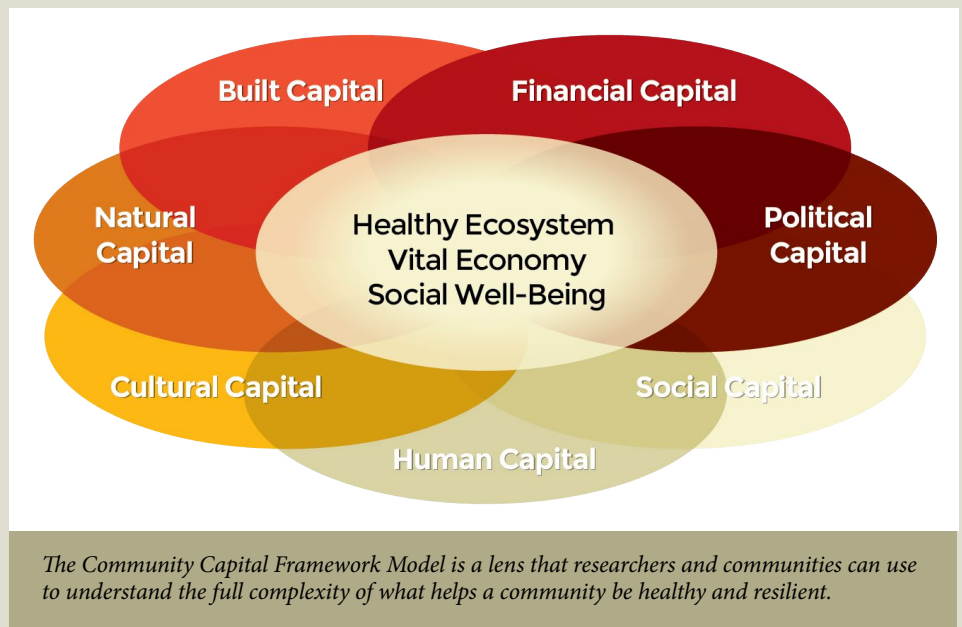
Built Capital
Financial Capital
Natural Capital
Political Capital
Healthy Ecosystem
Vital Economy
Social Well-Being
Cultural Capital
Social Capital
Human Capital

The Community Capital Framework Model is a lens that researchers and communities can use to understand the full complexity of what helps a community be healthy and resilient.